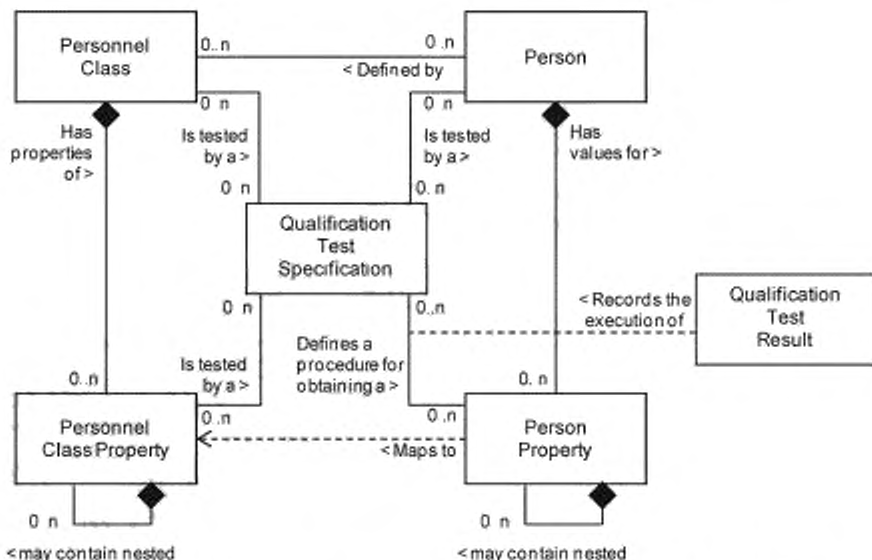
Personnel Class

0..n

0..n

Person

< Defined by

0 n

Is tested by a >

0 n

0 n

Is tested by a >

0. n

Has properties of >

Has values for >

Qualification Test Specification

0 n

0..n

< Records the execution of

Qualification Test Result

Is tested by a >

Defines a procedure for obtaining a >

0..n

0. n

0..n

0..n

Personnel Class Property

< Maps to

Person Property

0 n

0 n

< may contain nested

< may contain nested